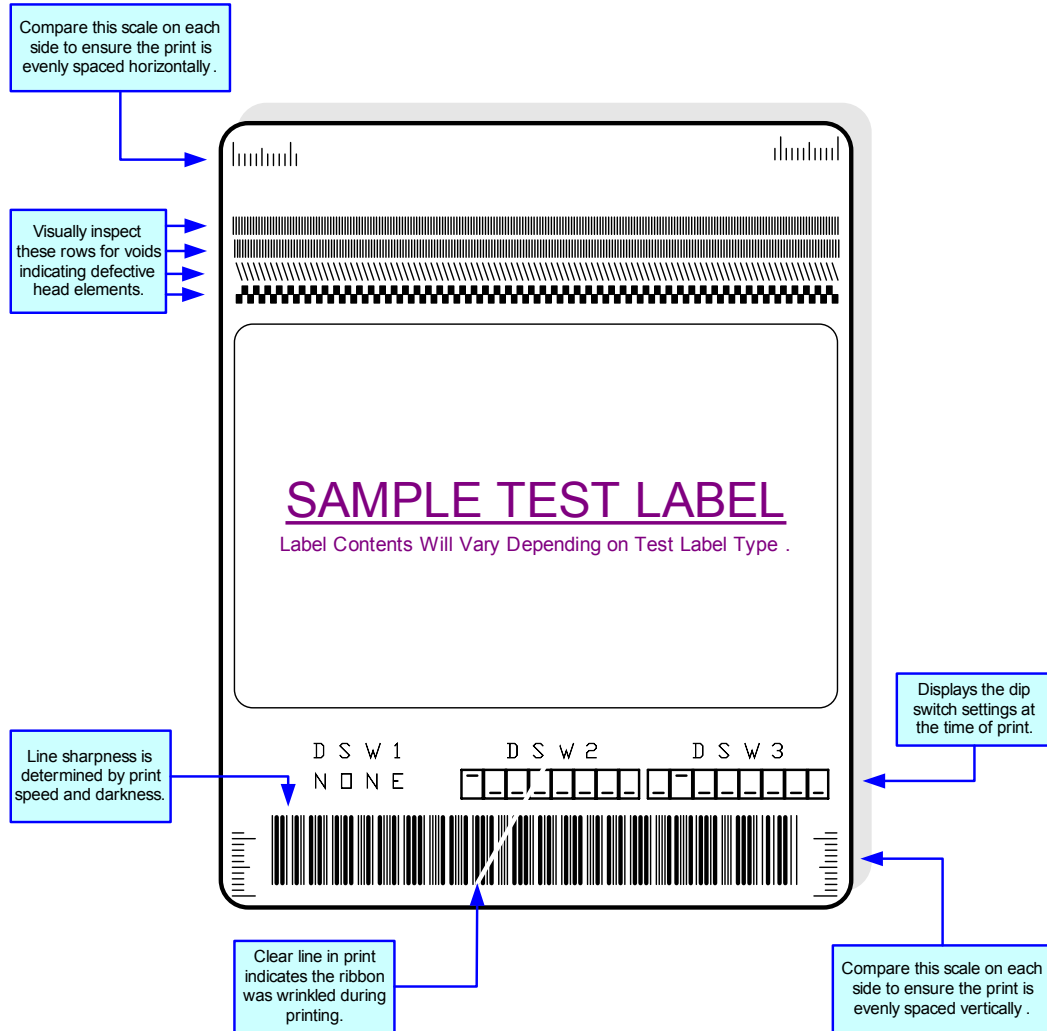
Compare this scale on each side to ensure the print is evenly spaced horizontally .

Visually inspect these rows for voids indicating defective head elements.

SAMPLE TEST LABEL

Label Contents Will Vary Depending on Test Label Type .

Displays the dip switch settings at the time of print.

Line sharpness is determined by print speed and darkness.

DSW1
NONE

DSW2

DSW3

Clear line in print indicates the ribbon was wrinkled during printing.

Compare this scale on each side to ensure the print is evenly spaced vertically .